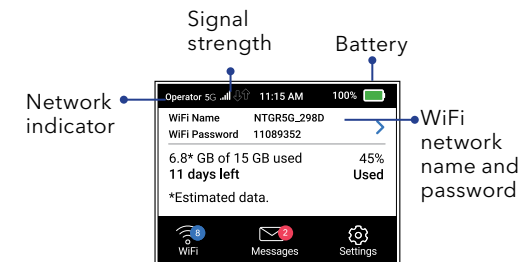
Signal strength

Battery

Network indicator

Operator 5G 11:15 AM 100%

WiFi Name NTGR5G_298D
WiFi Password 11089352

WiFi network name and password

6.8* GB of 15 GB used 45%
11 days left Used

*Estimated data.

8
WiFi

2
Messages

Settings